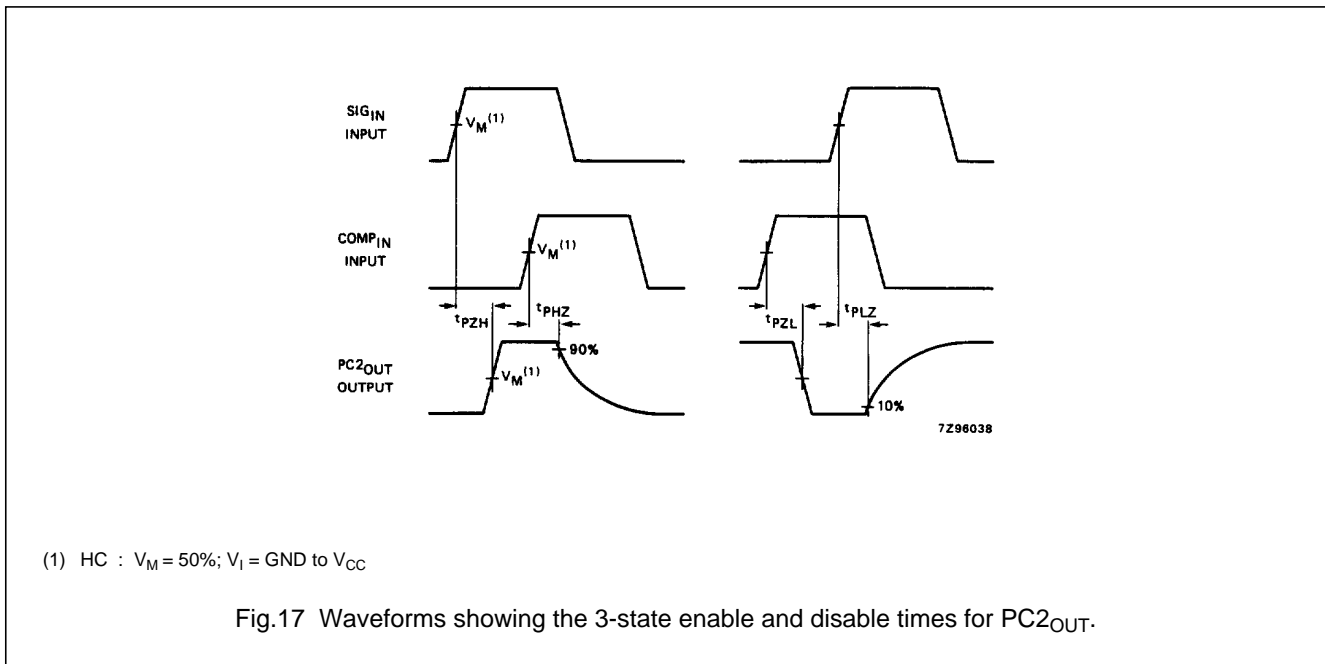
$SIG_{IN}$
INPUT

$V_M^{(1)}$

$COMP_{IN}$
INPUT

$V_M^{(1)}$

$t_{PZH}$

$t_{PHZ}$

$t_{PZL}$

$t_{PLZ}$

$PC2_{OUT}$
OUTPUT

$V_M^{(1)}$

90%

10%

7Z96038

(1) HC : $V_M$ = 50%; $V_I$ = GND to $V_{CC}$

Fig.17 Waveforms showing the 3-state enable and disable times for $PC2_{OUT}$.